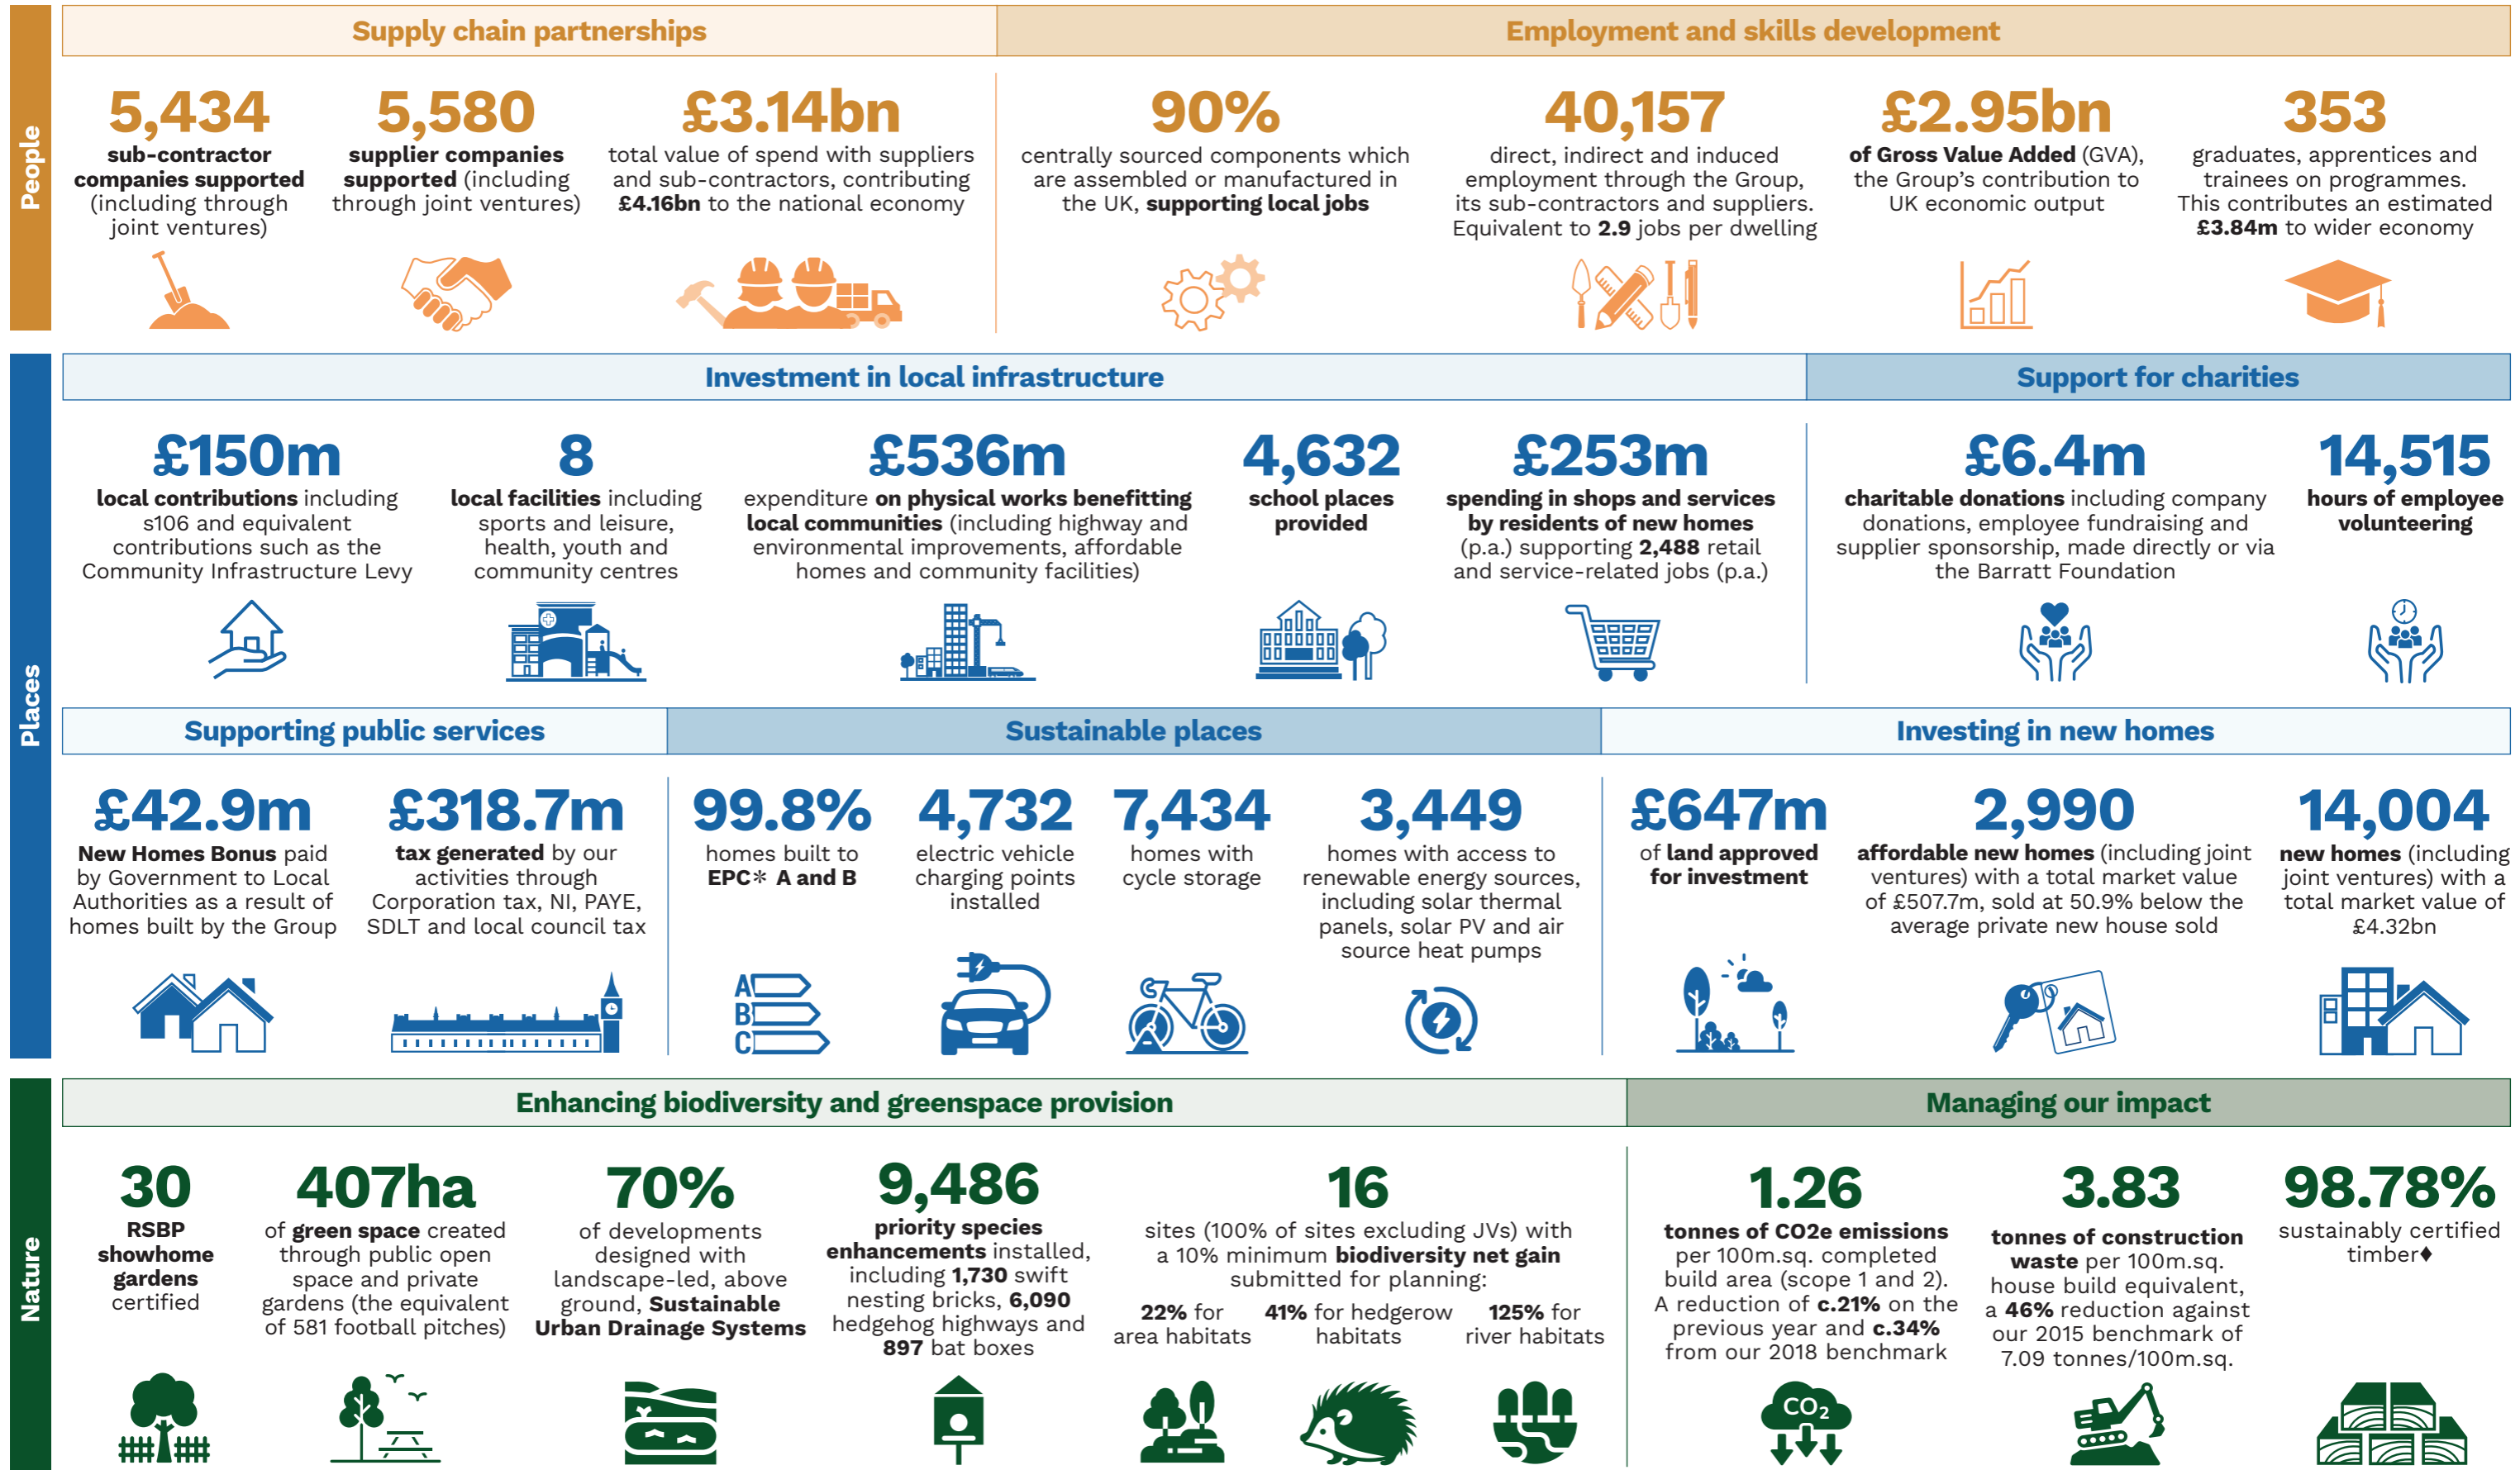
People

Supply chain partnerships

Employment and skills development

5,434
sub-contractor companies supported (including through joint ventures)

5,580
supplier companies supported (including through joint ventures)

£3.14bn
total value of spend with suppliers and sub-contractors, contributing £4.16bn to the national economy

90%
centrally sourced components which are assembled or manufactured in the UK, supporting local jobs

40,157
direct, indirect and induced employment through the Group, its sub-contractors and suppliers. Equivalent to 2.9 jobs per dwelling

£2.95bn
of Gross Value Added (GVA), the Group's contribution to UK economic output

353
graduates, apprentices and trainees on programmes. This contributes an estimated £3.84m to wider economy

Places

Investment in local infrastructure

Support for charities

£150m
local contributions including s106 and equivalent contributions such as the Community Infrastructure Levy

8
local facilities including sports and leisure, health, youth and community centres

£536m
expenditure on physical works benefitting local communities (including highway and environmental improvements, affordable homes and community facilities)

4,632
school places provided

£253m
spending in shops and services by residents of new homes (p.a.) supporting 2,488 retail and service-related jobs (p.a.)

£6.4m
charitable donations including company donations, employee fundraising and supplier sponsorship, made directly or via the Barratt Foundation

14,515
hours of employee volunteering

Supporting public services

Sustainable places

Investing in new homes

£42.9m
New Homes Bonus paid by Government to Local Authorities as a result of homes built by the Group

£318.7m
tax generated by our activities through Corporation tax, NI, PAYE, SDLT and local council tax

99.8%
homes built to EPC* A and B

A
B
C

4,732
electric vehicle charging points installed

7,434
homes with cycle storage

3,449
homes with access to renewable energy sources, including solar thermal panels, solar PV and air source heat pumps

£647m
of land approved for investment

2,990
affordable new homes (including joint ventures) with a total market value of £507.7m, sold at 50.9% below the average private new house sold

14,004
new homes (including joint ventures) with a total market value of £4.32bn

Nature

Enhancing biodiversity and greenspace provision

Managing our impact

30
RSBP showhome gardens certified

407ha
of green space created through public open space and private gardens (the equivalent of 581 football pitches)

70%
of developments designed with landscape-led, above ground, Sustainable Urban Drainage Systems

9,486
priority species enhancements installed, including 1,730 swift nesting bricks, 6,090 hedgehog highways and 897 bat boxes

16
sites (100% of sites excluding JVs) with a 10% minimum biodiversity net gain submitted for planning:
22% for area habitats
41% for hedgerow habitats
125% for river habitats

1.26
tonnes of CO2e emissions per 100m.sq. completed build area (scope 1 and 2). A reduction of c.21% on the previous year and c.34% from our 2018 benchmark

$CO_2$

3.83
tonnes of construction waste per 100m.sq. house build equivalent, a 46% reduction against our 2015 benchmark of 7.09 tonnes/100m.sq.

98.78%
sustainably certified timber♦